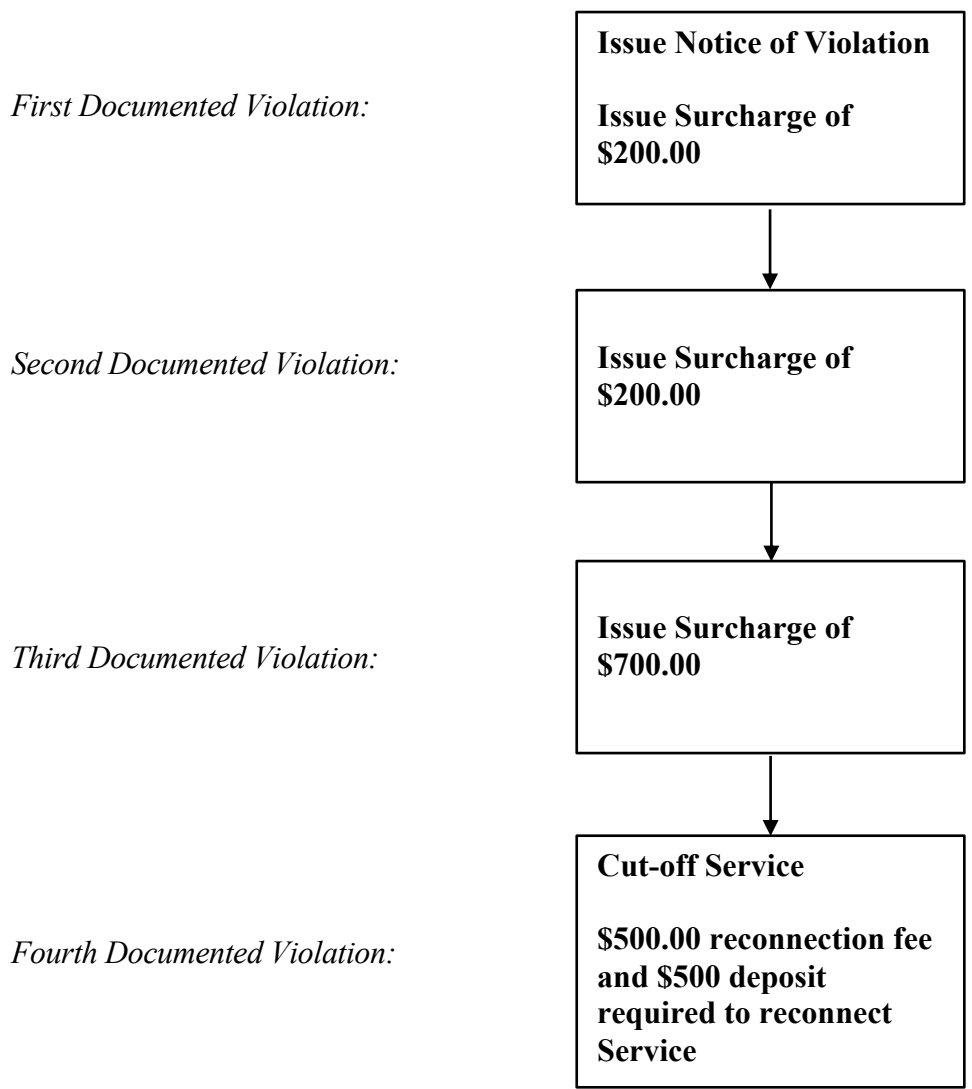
First Documented Violation:

Issue Notice of Violation

Issue Surcharge of \$200.00

Second Documented Violation:

Issue Surcharge of \$200.00

Third Documented Violation:

Issue Surcharge of \$700.00

Fourth Documented Violation:

Cut-off Service

\$500.00 reconnection fee and \$500 deposit required to reconnect Service